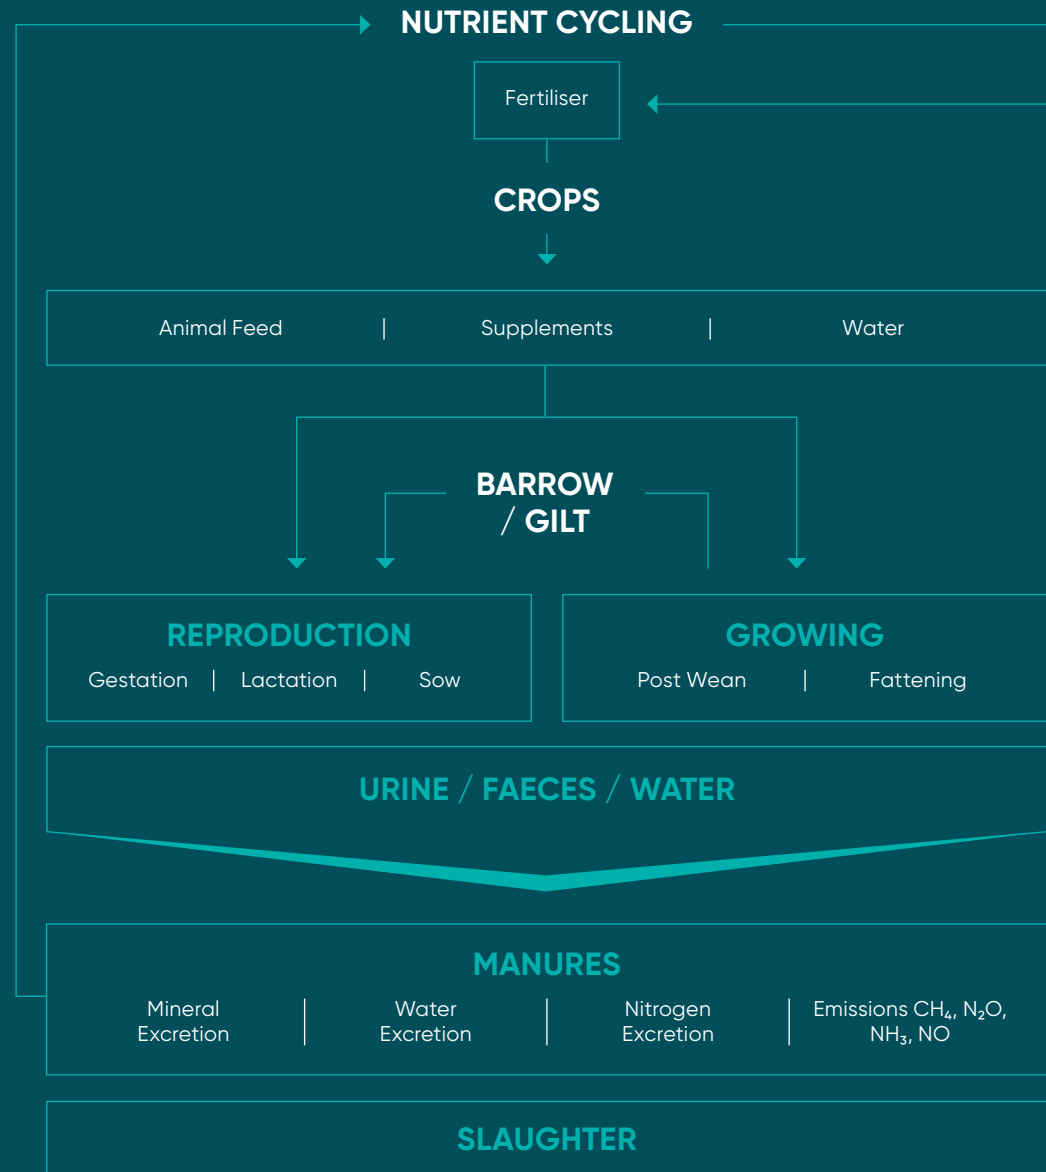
NUTRIENT CYCLING

Fertiliser

CROPS

Animal Feed | Supplements | Water

BARROW / GILT

REPRODUCTION

Gestation | Lactation | Sow

GROWING

Post Wean | Fattening

URINE / FAECES / WATER

MANURES

Mineral Excretion | Water Excretion | Nitrogen Excretion | Emissions $CH_4$, $N_2O$, $NH_3$, NO

SLAUGHTER